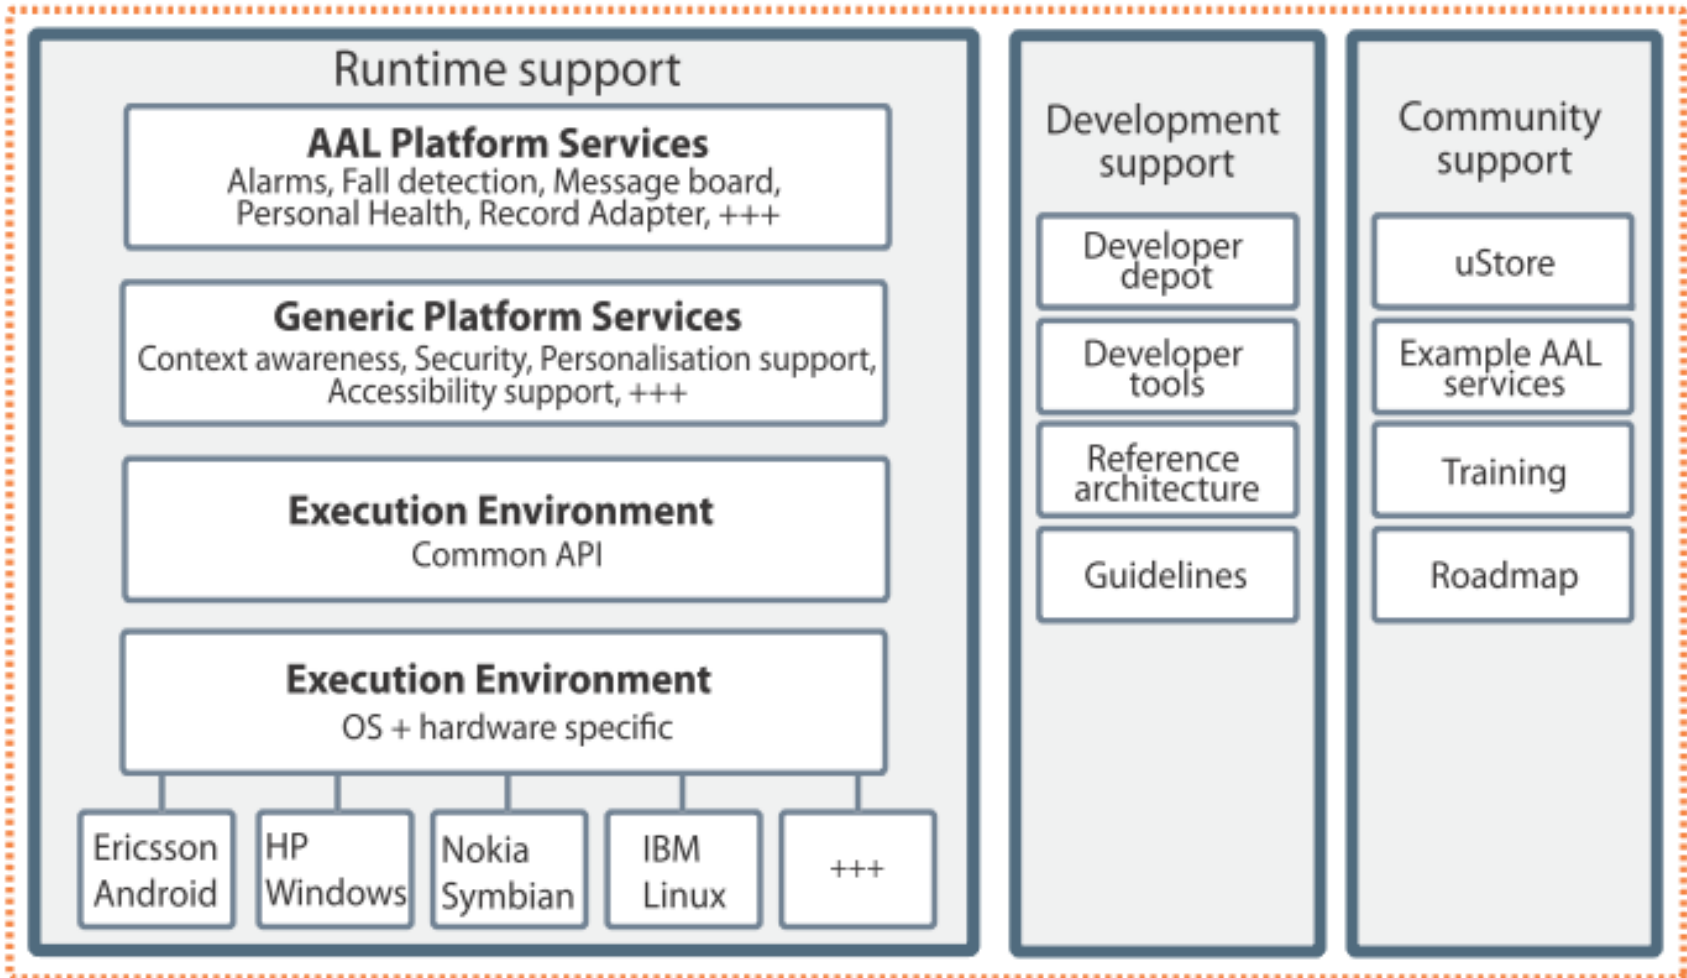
Runtime support

AAL Platform Services
Alarms, Fall detection, Message board, Personal Health, Record Adapter, +++

Generic Platform Services
Context awareness, Security, Personalisation support, Accessibility support, +++

Execution Environment
Common API

Execution Environment
OS + hardware specific

Ericsson Android

HP Windows

Nokia Symbian

IBM Linux

+++

Development support

Developer depot

Developer tools

Reference architecture

Guidelines

Community support

uStore

Example AAL services

Training

Roadmap